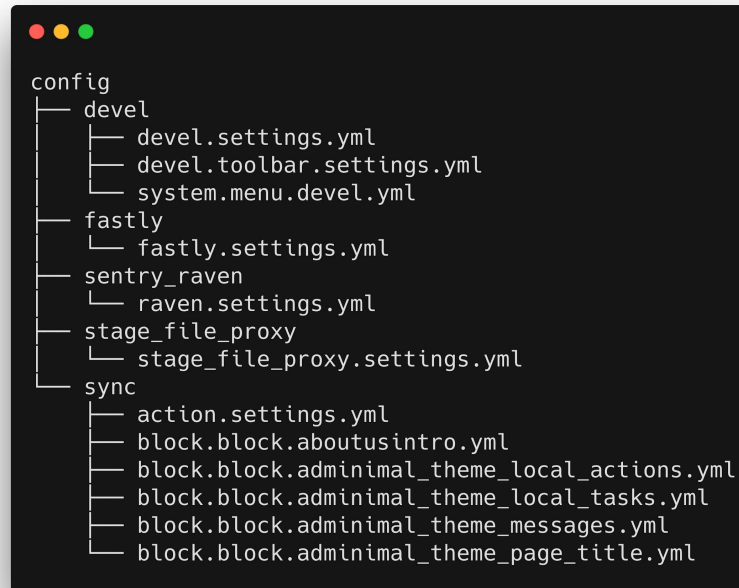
config
├── devel
│   ├── devel.settings.yml
│   ├── devel.toolbar.settings.yml
│   └── system.menu.devel.yml
├── fastly
│   └── fastly.settings.yml
├── sentry_raven
│   └── raven.settings.yml
├── stage_file_proxy
│   └── stage_file_proxy.settings.yml
└── sync
    ├── action.settings.yml
    ├── block.block.aboutusintro.yml
    ├── block.block.adminimal_theme_local_actions.yml
    ├── block.block.adminimal_theme_local_tasks.yml
    ├── block.block.adminimal_theme_messages.yml
    └── block.block.adminimal_theme_page_title.yml